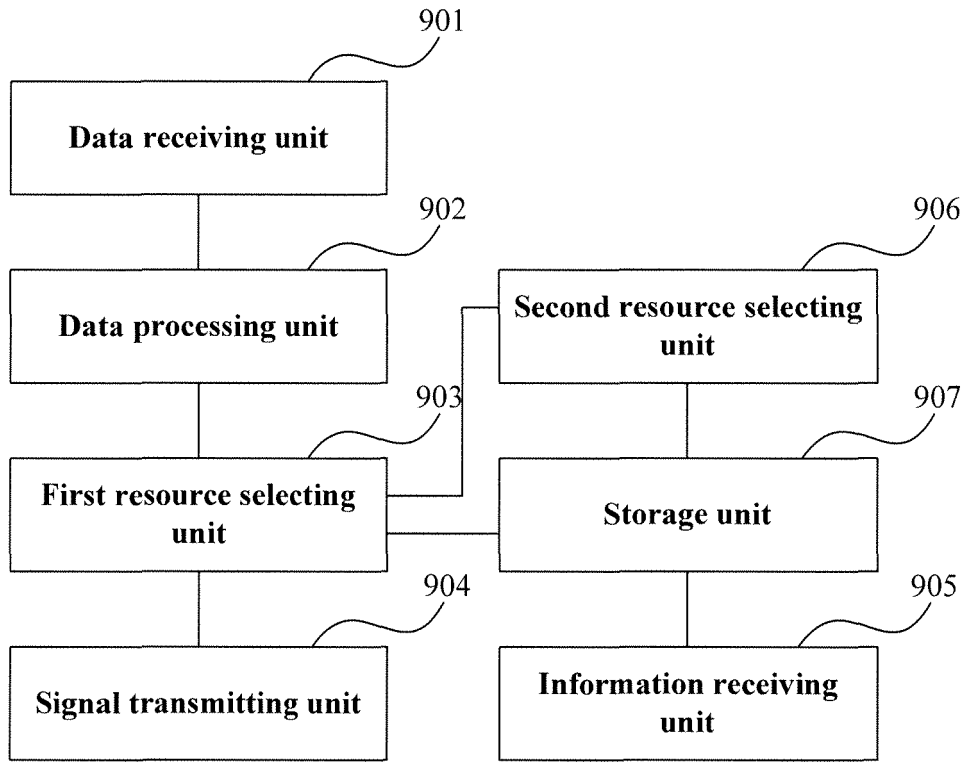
901

Data receiving unit

902

Data processing unit

903

First resource selecting unit

904

Signal transmitting unit

906

Second resource selecting unit

907

Storage unit

905

Information receiving unit